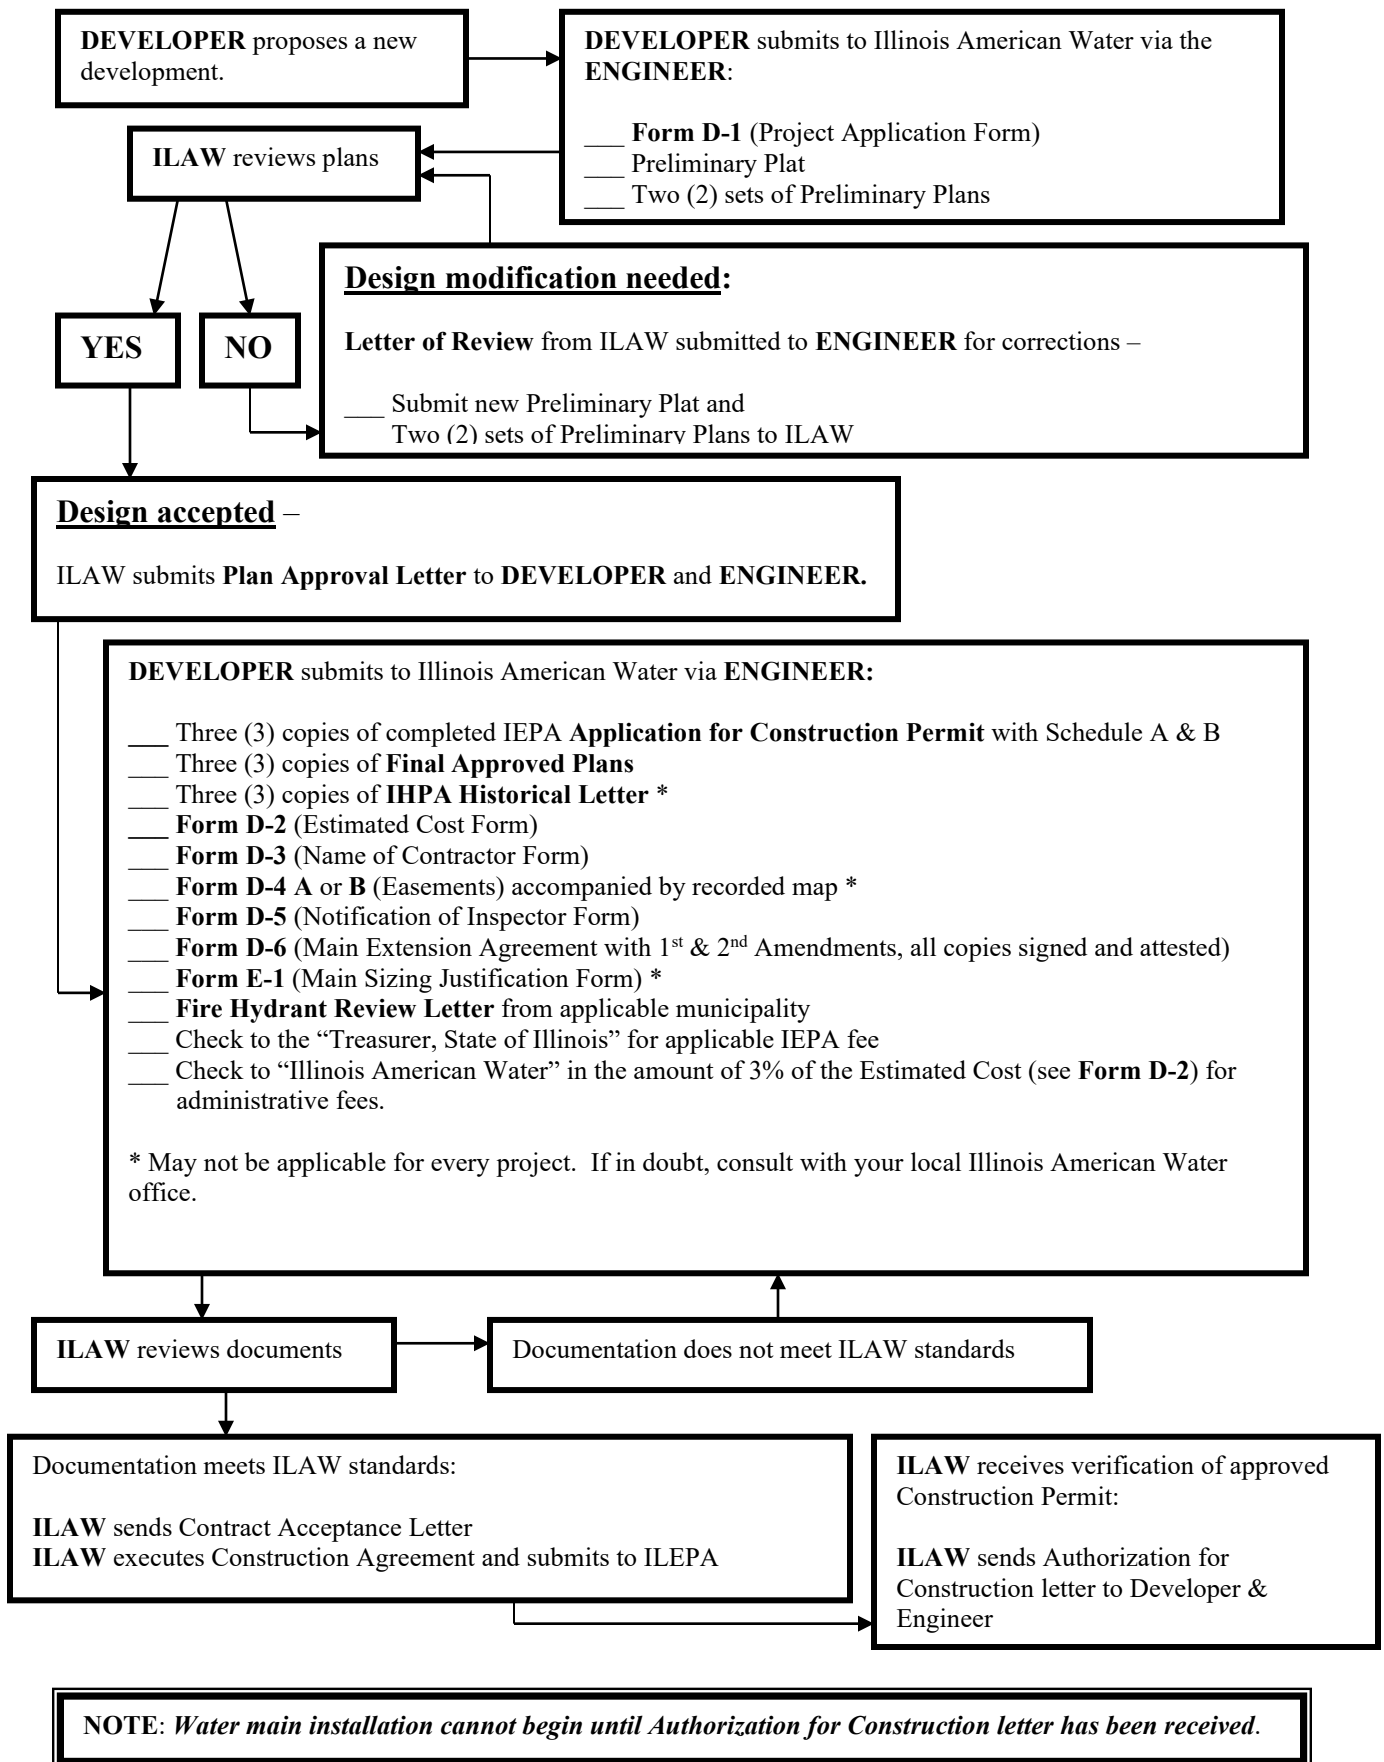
DEVELOPER proposes a new development.

DEVELOPER submits to Illinois American Water via the ENGINEER:

___ Form D-1 (Project Application Form)
___ Preliminary Plat
___ Two (2) sets of Preliminary Plans

ILAW reviews plans

YES

NO

Design modification needed:

Letter of Review from ILAW submitted to ENGINEER for corrections –

___ Submit new Preliminary Plat and Two (2) sets of Preliminary Plans to ILAW

Design accepted –

ILAW submits Plan Approval Letter to DEVELOPER and ENGINEER.

DEVELOPER submits to Illinois American Water via ENGINEER:

___ Three (3) copies of completed IEPA Application for Construction Permit with Schedule A & B
___ Three (3) copies of Final Approved Plans
___ Three (3) copies of IHPA Historical Letter *
___ Form D-2 (Estimated Cost Form)
___ Form D-3 (Name of Contractor Form)
___ Form D-4 A or B (Easements) accompanied by recorded map *
___ Form D-5 (Notification of Inspector Form)
___ Form D-6 (Main Extension Agreement with 1$^{st}$ & 2$^{nd}$ Amendments, all copies signed and attested)
___ Form E-1 (Main Sizing Justification Form) *
___ Fire Hydrant Review Letter from applicable municipality
___ Check to the "Treasurer, State of Illinois" for applicable IEPA fee
___ Check to "Illinois American Water" in the amount of 3% of the Estimated Cost (see Form D-2) for administrative fees.

* May not be applicable for every project. If in doubt, consult with your local Illinois American Water office.

ILAW reviews documents

Documentation does not meet ILAW standards

Documentation meets ILAW standards:

ILAW sends Contract Acceptance Letter
ILAW executes Construction Agreement and submits to ILEPA

ILAW receives verification of approved Construction Permit:

ILAW sends Authorization for Construction letter to Developer & Engineer

NOTE: Water main installation cannot begin until Authorization for Construction letter has been received.